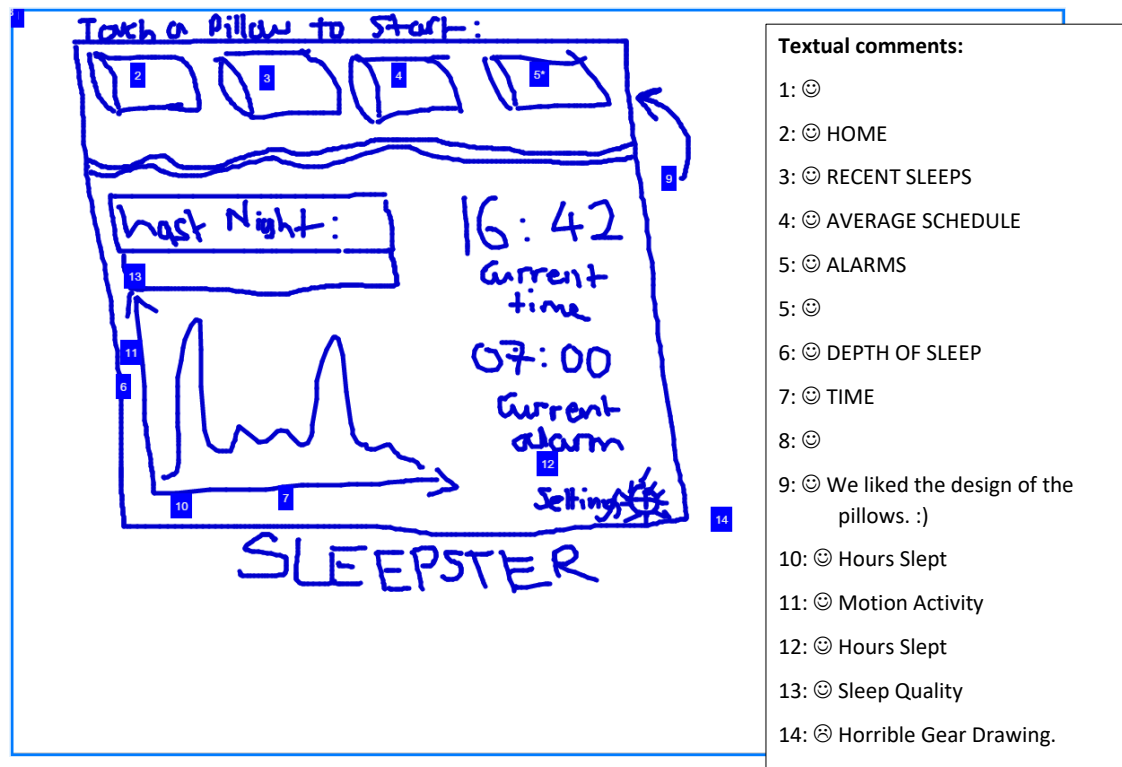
1

Touch a Pillow to Start:

2 3 4 5*

9

Last Night:

13

16:42
Current time

11

6

07:00
Current alarm

12

10 7

Settings

14

SLEEPSTER

Textual comments:

1: ☺

2: ☺ HOME

3: ☺ RECENT SLEEPS

4: ☺ AVERAGE SCHEDULE

5: ☺ ALARMS

5: ☺

6: ☺ DEPTH OF SLEEP

7: ☺ TIME

8: ☺

9: ☺ We liked the design of the pillows. :)

10: ☺ Hours Slept

11: ☺ Motion Activity

12: ☺ Hours Slept

13: ☺ Sleep Quality

14: ☹ Horrible Gear Drawing.